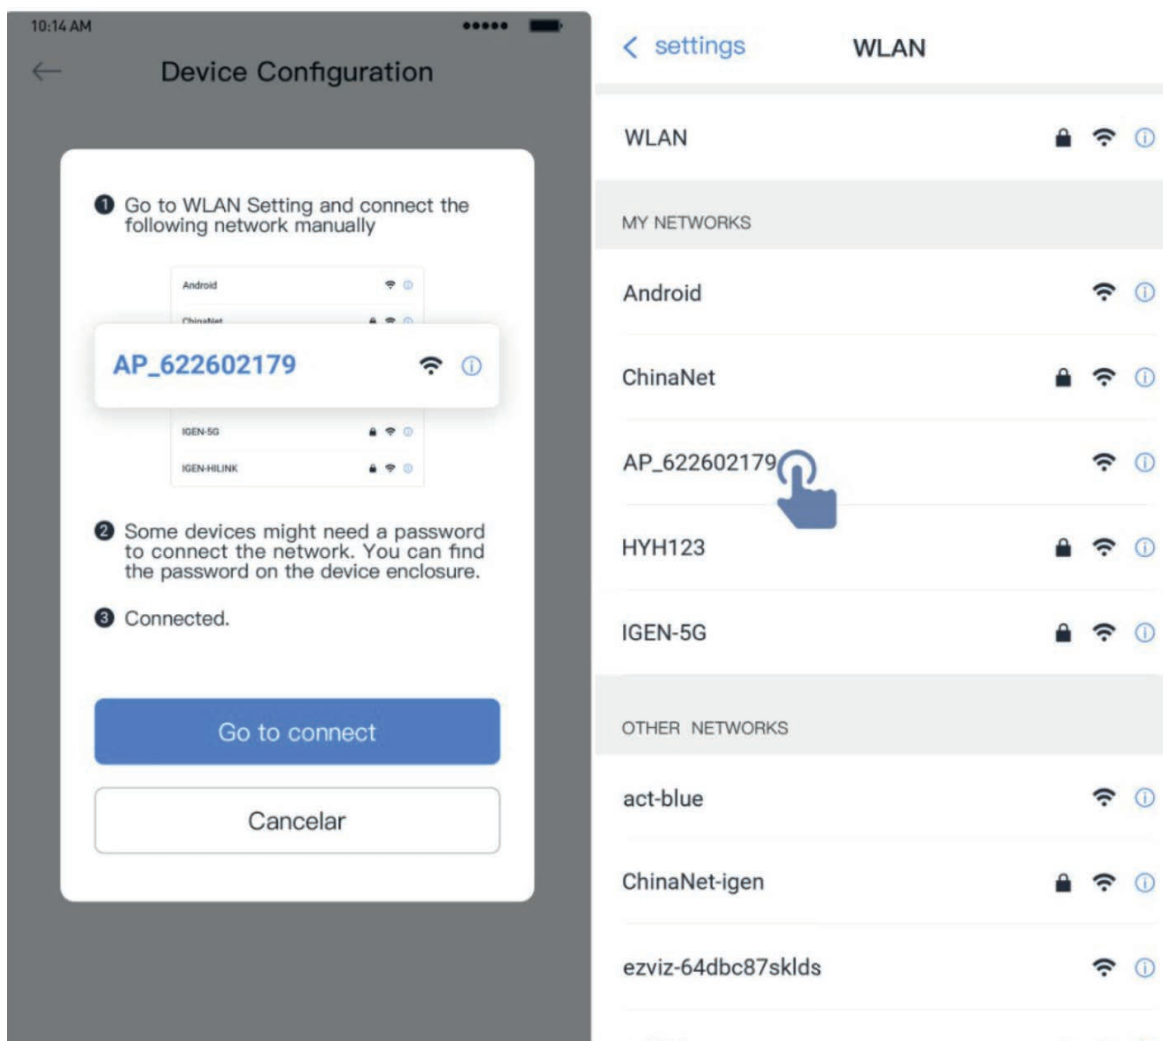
10:14 AM

Device Configuration

❶ Go to WLAN Setting and connect the following network manually

Android
ChinaNet
AP_622602179
IGEN-5G
IGEN-HILINK

❷ Some devices might need a password to connect the network. You can find the password on the device enclosure.

❸ Connected.

Go to connect

Cancelar

< settings WLAN

WLAN

MY NETWORKS

Android

ChinaNet

AP_622602179

HYH123

IGEN-5G

OTHER NETWORKS

act-blue

ChinaNet-igen

ezviz-64dbc87sklds